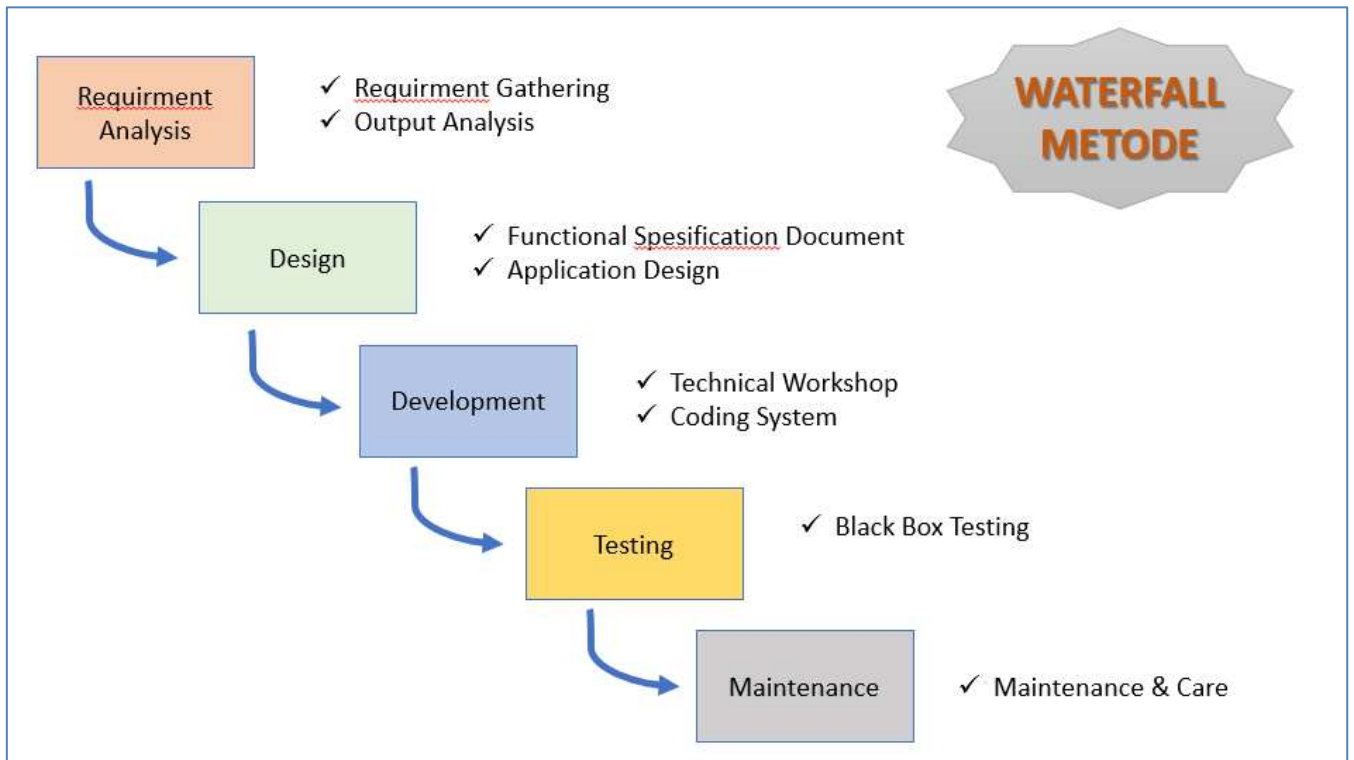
Requirment Analysis

✓ Requirment Gathering
✓ Output Analysis

WATERFALL METODE

Design

✓ Functional Spesification Document
✓ Application Design

Development

✓ Technical Workshop
✓ Coding System

Testing

✓ Black Box Testing

Maintenance

✓ Maintenance & Care